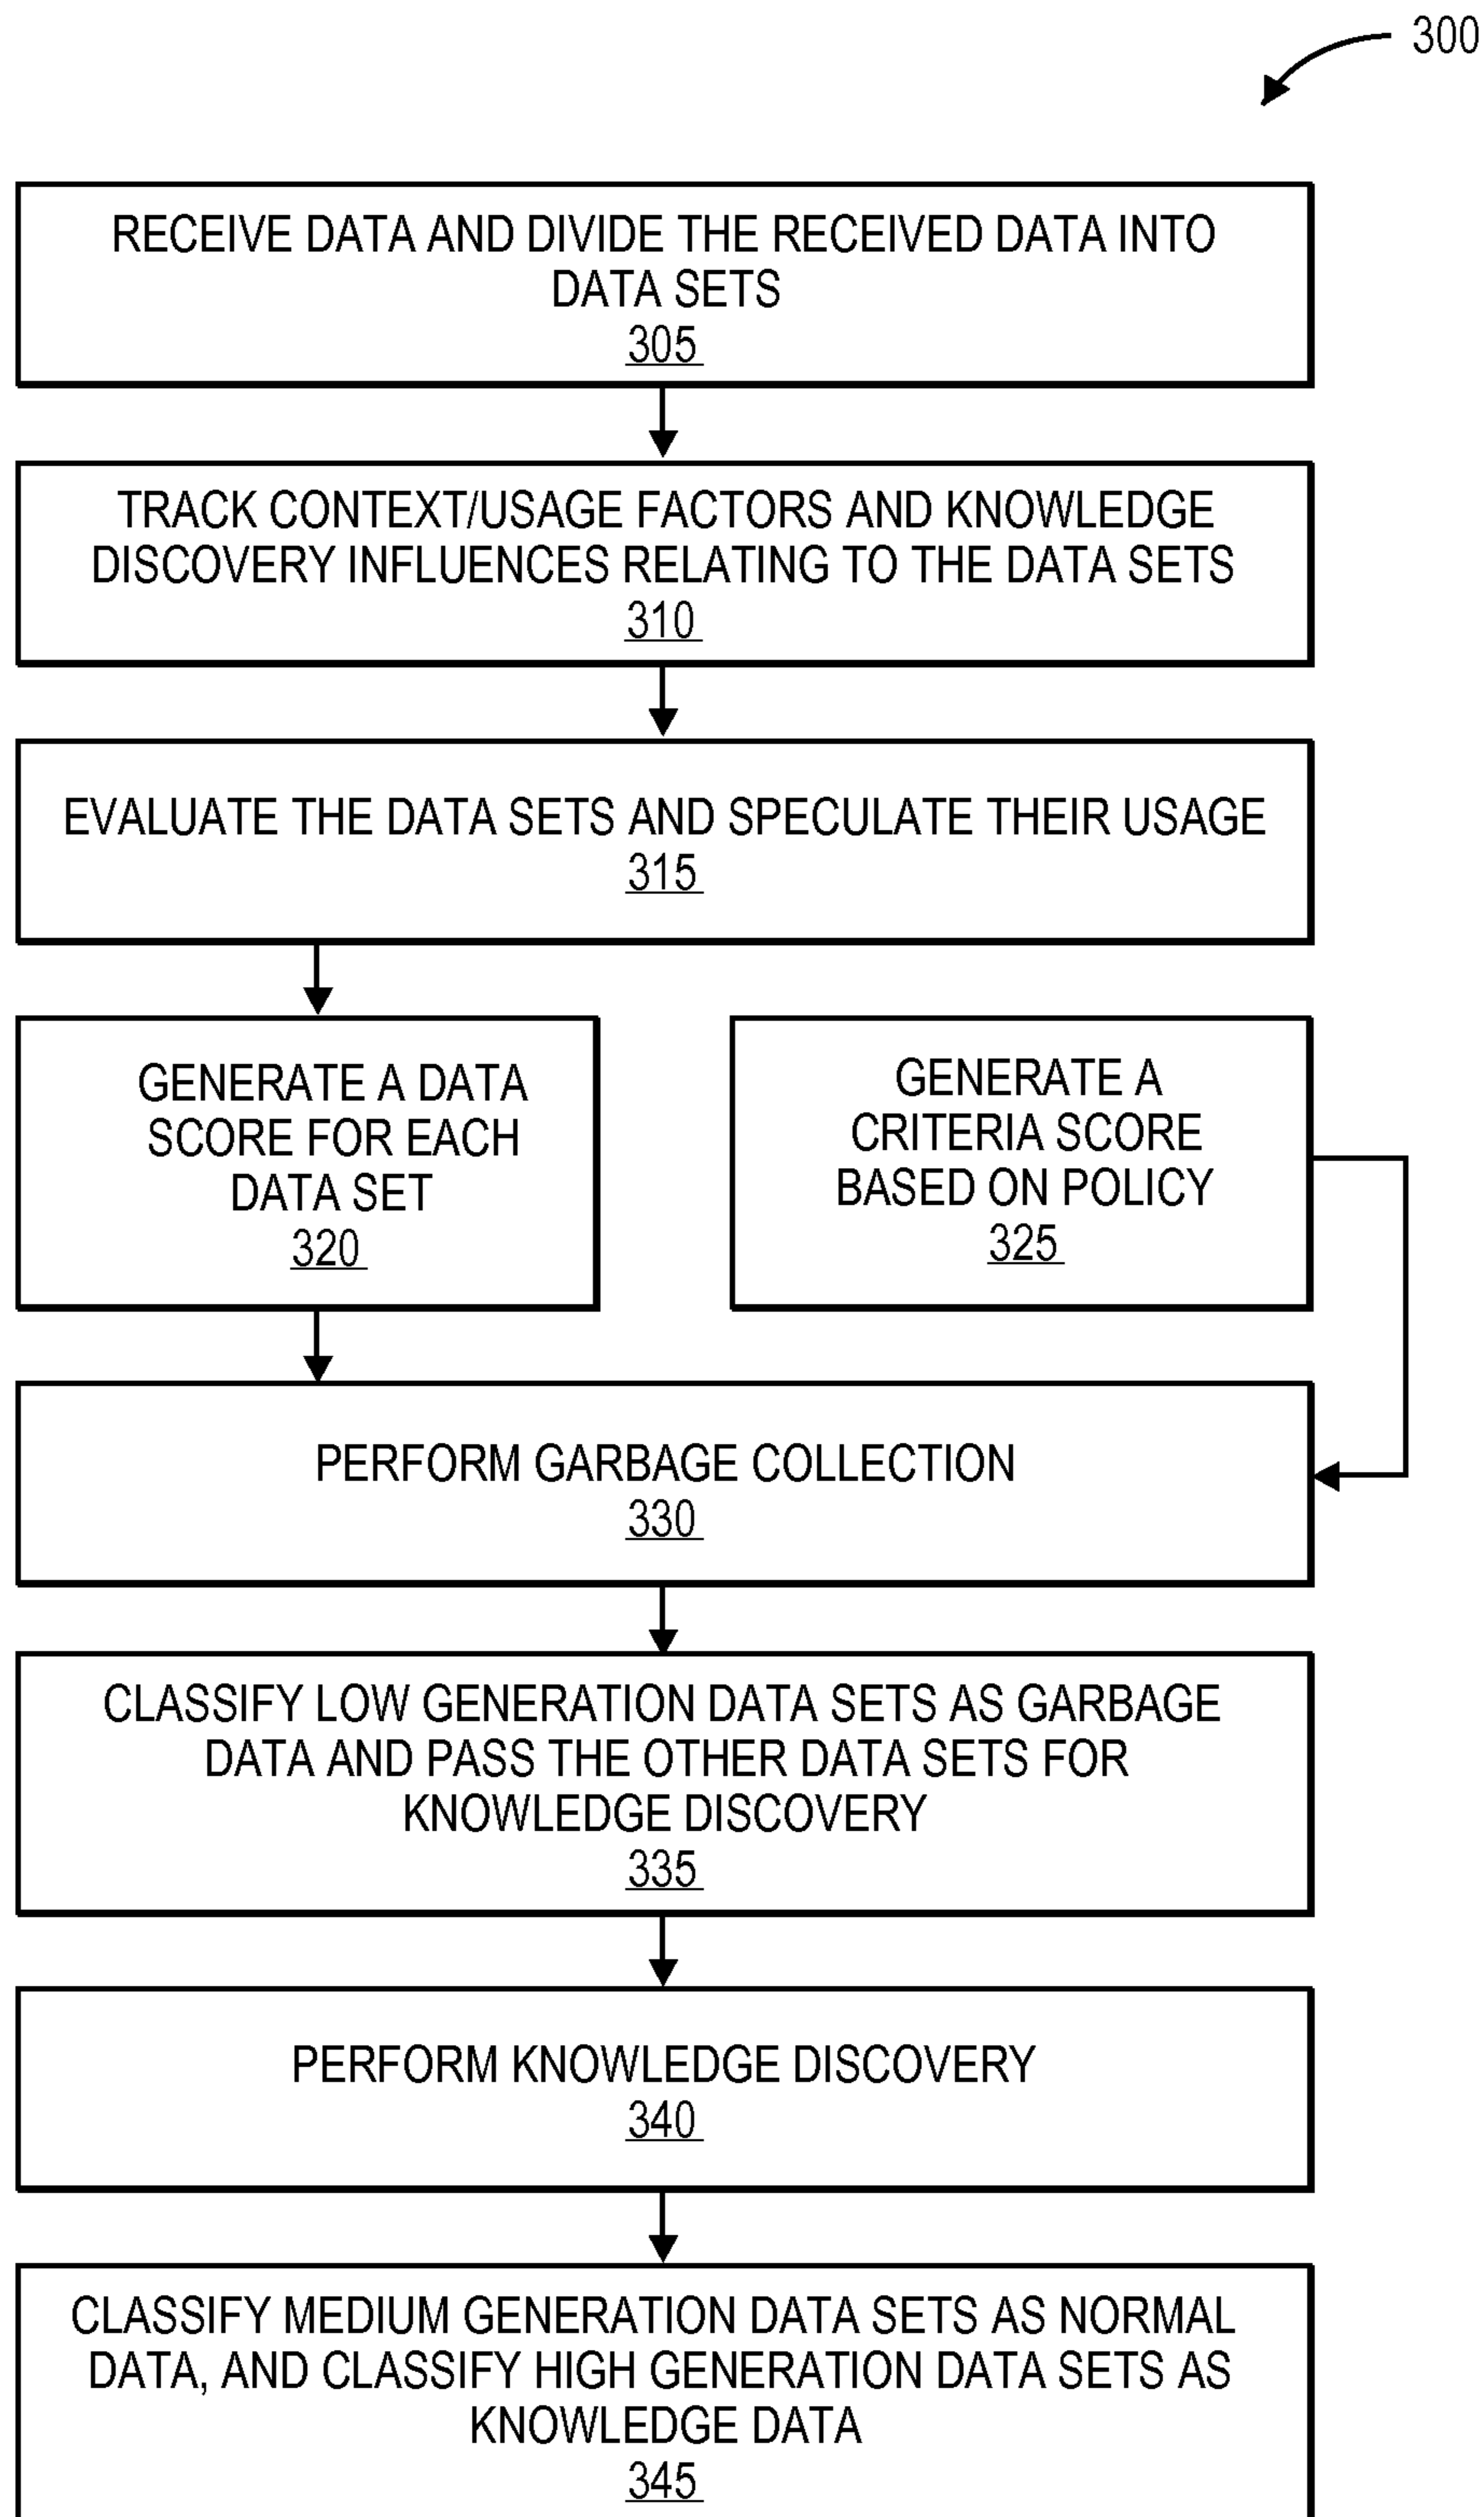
300

RECEIVE DATA AND DIVIDE THE RECEIVED DATA INTO DATA SETS
305

TRACK CONTEXT/USAGE FACTORS AND KNOWLEDGE DISCOVERY INFLUENCES RELATING TO THE DATA SETS
310

EVALUATE THE DATA SETS AND SPECULATE THEIR USAGE
315

GENERATE A DATA SCORE FOR EACH DATA SET
320

GENERATE A CRITERIA SCORE BASED ON POLICY
325

PERFORM GARBAGE COLLECTION
330

CLASSIFY LOW GENERATION DATA SETS AS GARBAGE DATA AND PASS THE OTHER DATA SETS FOR KNOWLEDGE DISCOVERY
335

PERFORM KNOWLEDGE DISCOVERY
340

CLASSIFY MEDIUM GENERATION DATA SETS AS NORMAL DATA, AND CLASSIFY HIGH GENERATION DATA SETS AS KNOWLEDGE DATA
345